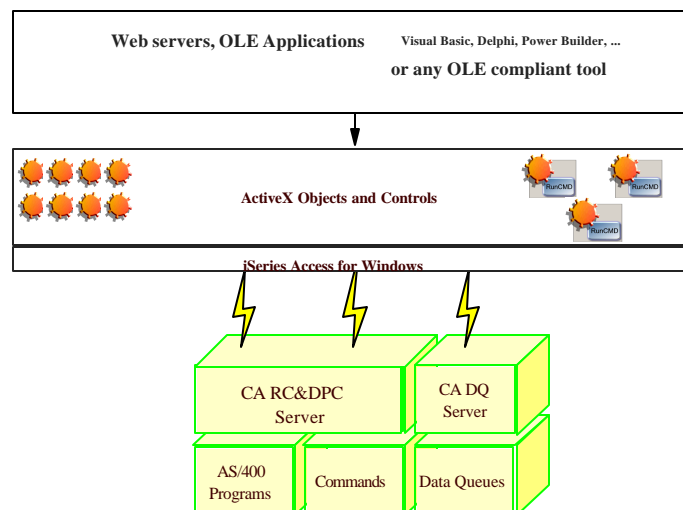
Web servers, OLE Applications Visual Basic, Delphi, Power Builder, ...

or any OLE compliant tool

RunCMD

RunCMD

RunCMD

ActiveX Objects and Controls

iSeries Access for Windows

CA RC&DPC Server

CA DQ Server

AS/400 Programs

Commands

Data Queues